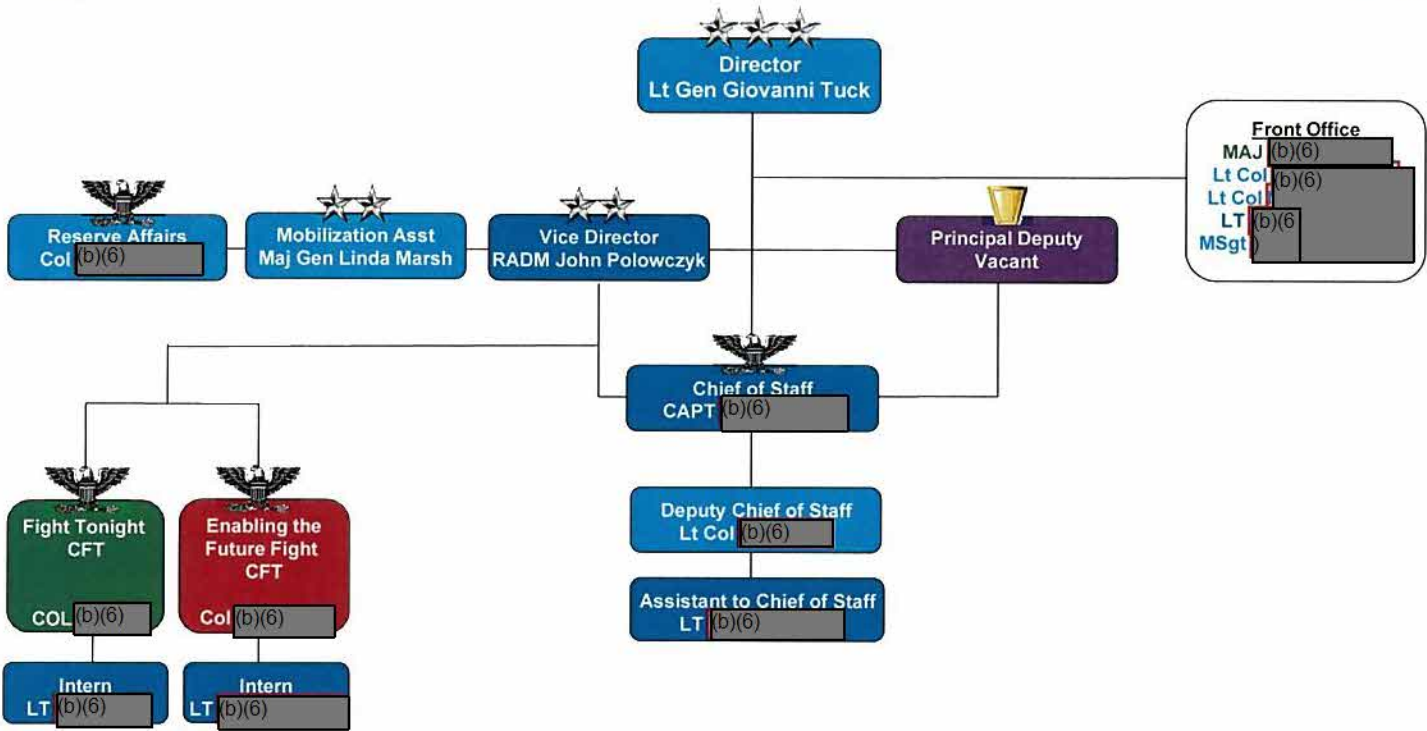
Director
Lt Gen Giovanni Tuck

Front Office
MAJ (b)(6)
Lt Col (b)(6)
Lt Col
LT (b)(6
MSgt )

Reserve Affairs
Col (b)(6)

Mobilization Asst
Maj Gen Linda Marsh

Vice Director
RADM John Polowczyk

Principal Deputy
Vacant

Chief of Staff
CAPT (b)(6)

Fight Tonight
CFT
COL (b)(6)

Enabling the
Future Fight
CFT
Col (b)(6)

Deputy Chief of Staff
Lt Col (b)(6)

Assistant to Chief of Staff
LT (b)(6)

Intern
LT (b)(6)

Intern
LT (b)(6)